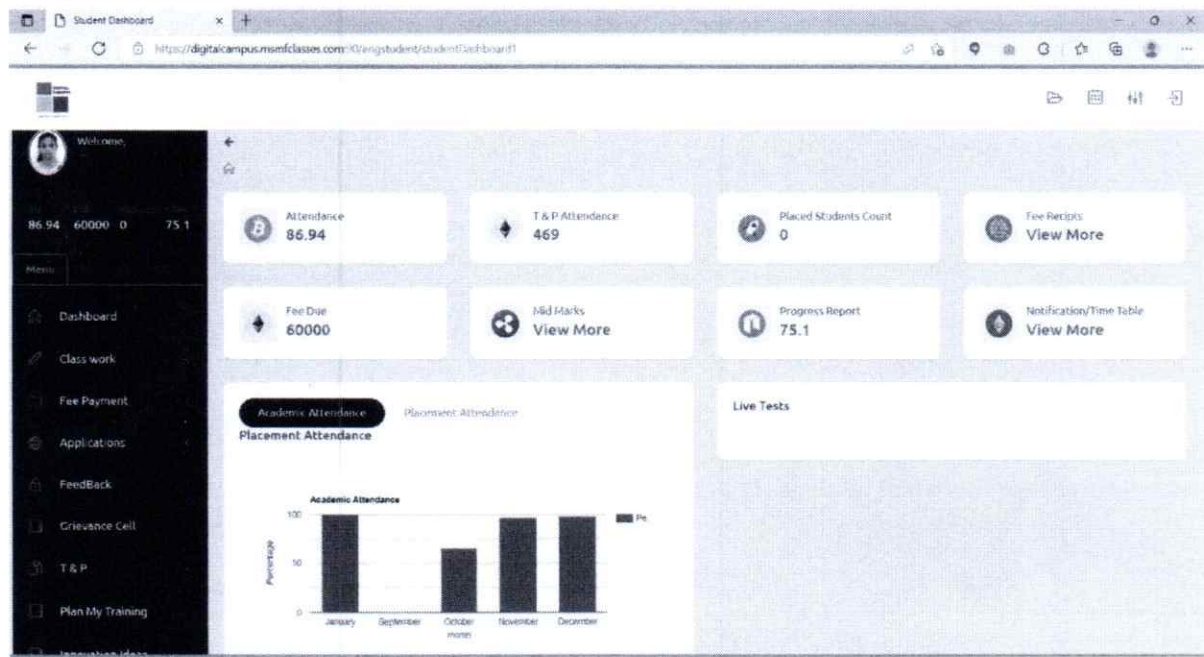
Student Dashboard

https://digitalcampus.msmfclasses.com/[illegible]/engstudent/studentDashboard1

Welcome,

86.94 60000 0 75.1

Menu

Dashboard

Class work

Fee Payment

Applications

FeedBack

Grievance Cell

T&P

Plan My Training

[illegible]

Attendance
86.94

T & P Attendence
469

Placed Students Count
0

Fee Recipts
View More

Fee Due
60000

Mid Marks
View More

Progress Report
75.1

Notification/Time Table
View More

Academic Attendance

Placement Attendence

Placement Attendance

Live Tests

Academic Attendance

Pe

100

50

0

Percentage

January September October November December

month